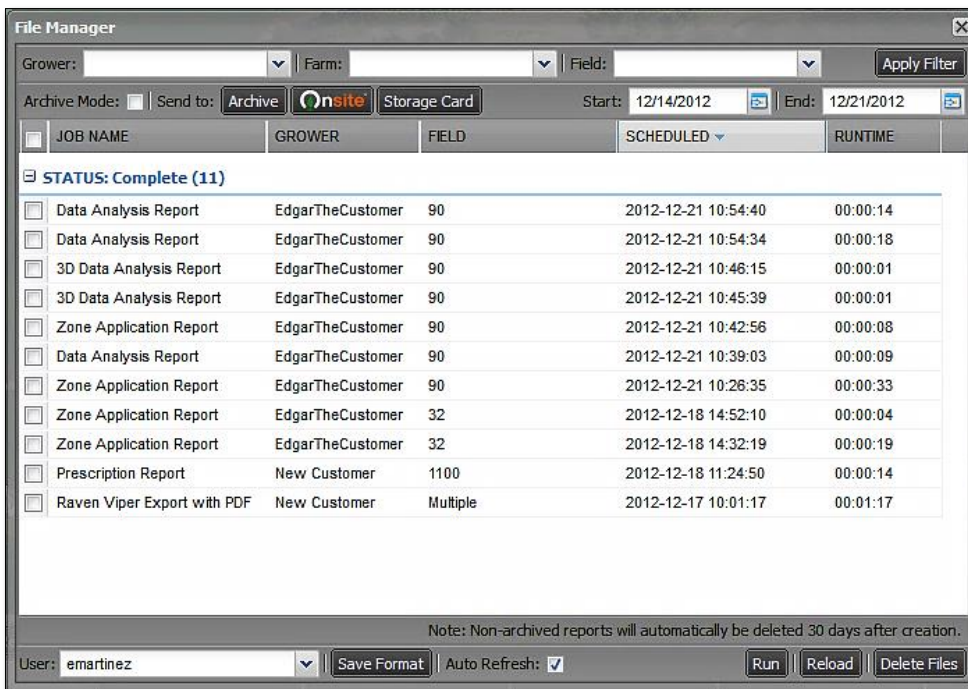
File Manager

Grower: | Farm: | Field: | Apply Filter

Archive Mode: | Send to: Archive | Onsite | Storage Card | Start: 12/14/2012 | End: 12/21/2012

| JOB NAME | GROWER | FIELD | SCHEDULED | RUNTIME |
|---|---|---|---|---|
| STATUS: Complete (11) | | | | |
| Data Analysis Report | EdgarTheCustomer | 90 | 2012-12-21 10:54:40 | 00:00:14 |
| Data Analysis Report | EdgarTheCustomer | 90 | 2012-12-21 10:54:34 | 00:00:18 |
| 3D Data Analysis Report | EdgarTheCustomer | 90 | 2012-12-21 10:46:15 | 00:00:01 |
| 3D Data Analysis Report | EdgarTheCustomer | 90 | 2012-12-21 10:45:39 | 00:00:01 |
| Zone Application Report | EdgarTheCustomer | 90 | 2012-12-21 10:42:56 | 00:00:08 |
| Data Analysis Report | EdgarTheCustomer | 90 | 2012-12-21 10:39:03 | 00:00:09 |
| Zone Application Report | EdgarTheCustomer | 90 | 2012-12-21 10:26:35 | 00:00:33 |
| Zone Application Report | EdgarTheCustomer | 32 | 2012-12-18 14:52:10 | 00:00:04 |
| Zone Application Report | EdgarTheCustomer | 32 | 2012-12-18 14:32:19 | 00:00:19 |
| Prescription Report | New Customer | 1100 | 2012-12-18 11:24:50 | 00:00:14 |
| Raven Viper Export with PDF | New Customer | Multiple | 2012-12-17 10:01:17 | 00:01:17 |

Note: Non-archived reports will automatically be deleted 30 days after creation.

User: emartinez | Save Format | Auto Refresh: | Run | Reload | Delete Files